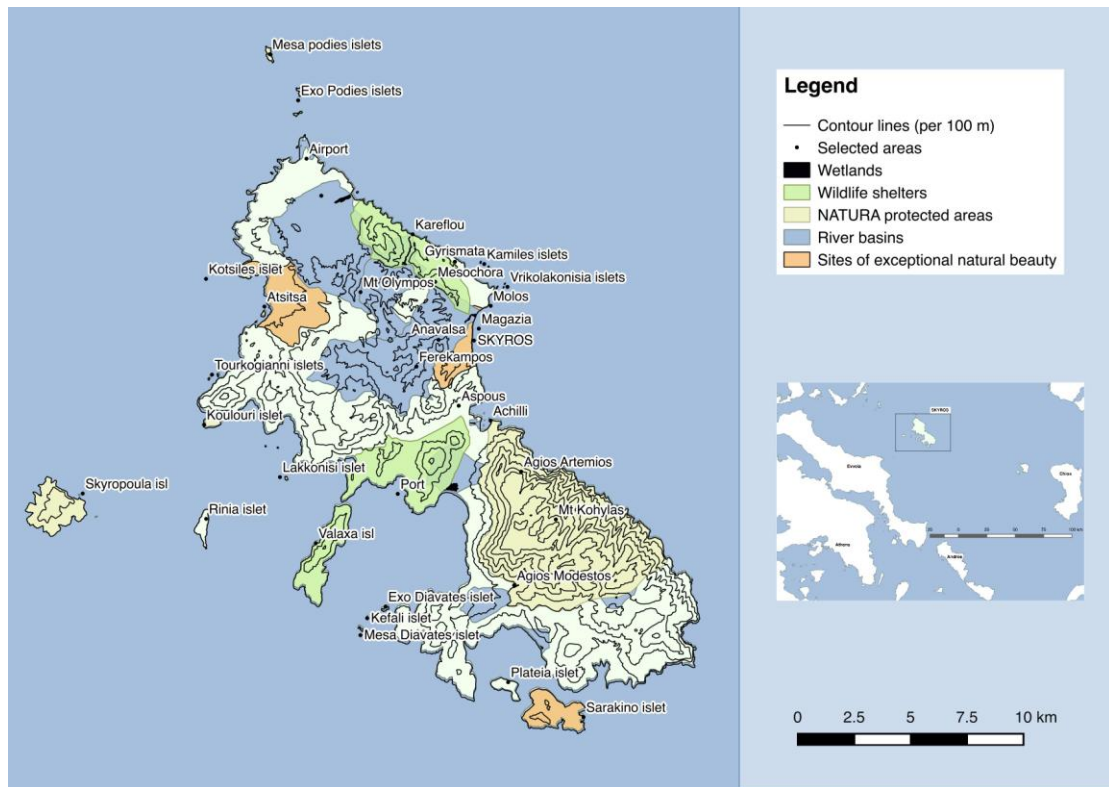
Mesa podies islets
Exo Podies islets
Airport
Kareflou
Gyrismata
Kamiles islets
Mesochora
Vrikolakonisia islets
Kotsiles islet
Mt Olympos
Molos
Atsitsa
Magazia
Anavalsa
SKYROS
Ferekampos
Tourkogianni islets
Aspous
Achilli
Koulouri islet
Agios Artemios
Lakkonisi islet
Skyropoula isl
Port
Rinia islet
Mt Kohylas
Valaxa isl
Agios Modestos
Exo Diavates islet
Kefali islet
Mesa Diavates islet
Plateia islet
Sarakino islet

Legend
Contour lines (per 100 m)
Selected areas
Wetlands
Wildlife shelters
NATURA protected areas
River basins
Sites of exceptional natural beauty

SKYROS
Evvia
Chios
Athens
Andros

0 2.5 5 7.5 10 km